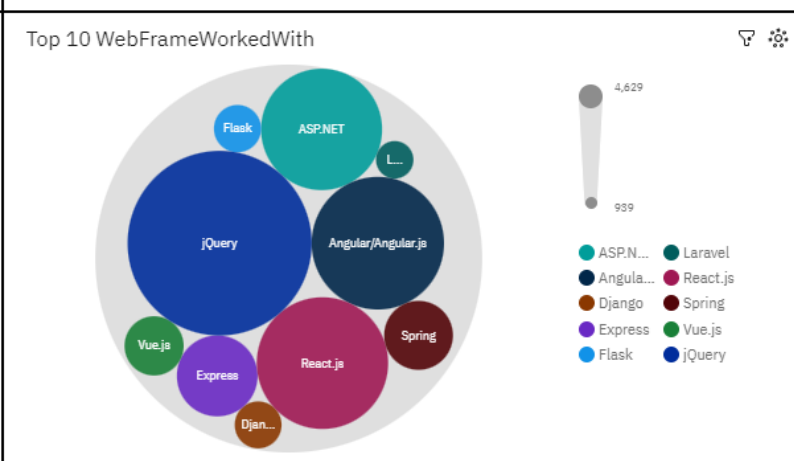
Top 10 WebFrameWorkedWith

Flask
ASP.NET
L...
jQuery
Angular/Angular.js
Vue.js
Express
React.js
Spring
Djan...

4,629
939

ASP.N...
Laravel
Angula...
React.js
Django
Spring
Express
Vue.js
Flask
jQuery